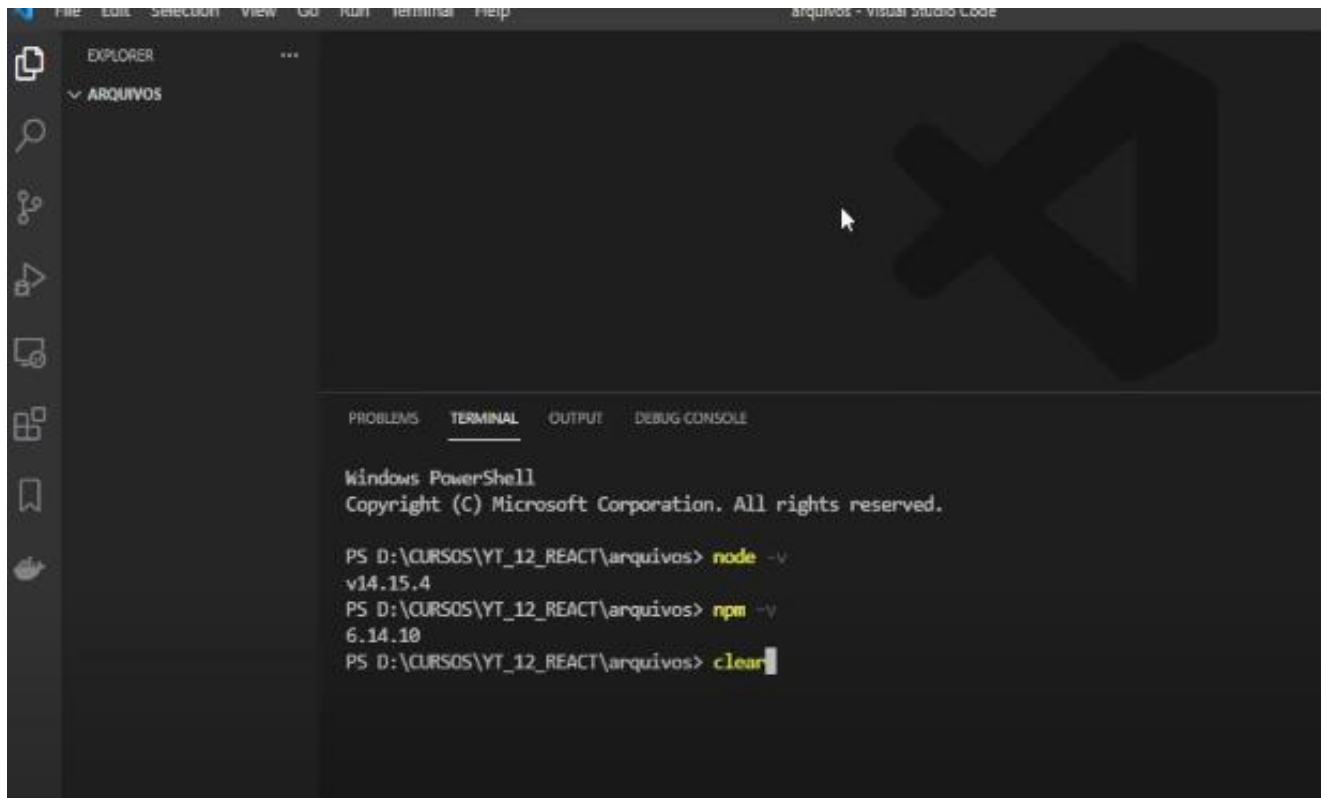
File Edit Selection View Go Run Terminal Help

arquivos - Visual Studio Code

EXPLORER ...

ARQUIVOS

PROBLEMS TERMINAL OUTPUT DEBUG CONSOLE

Windows PowerShell
Copyright (C) Microsoft Corporation. All rights reserved.

PS D:\CURSOS\YT_12_REACT\arquivos> node -v
v14.15.4
PS D:\CURSOS\YT_12_REACT\arquivos> npm -v
6.14.10
PS D:\CURSOS\YT_12_REACT\arquivos> clear